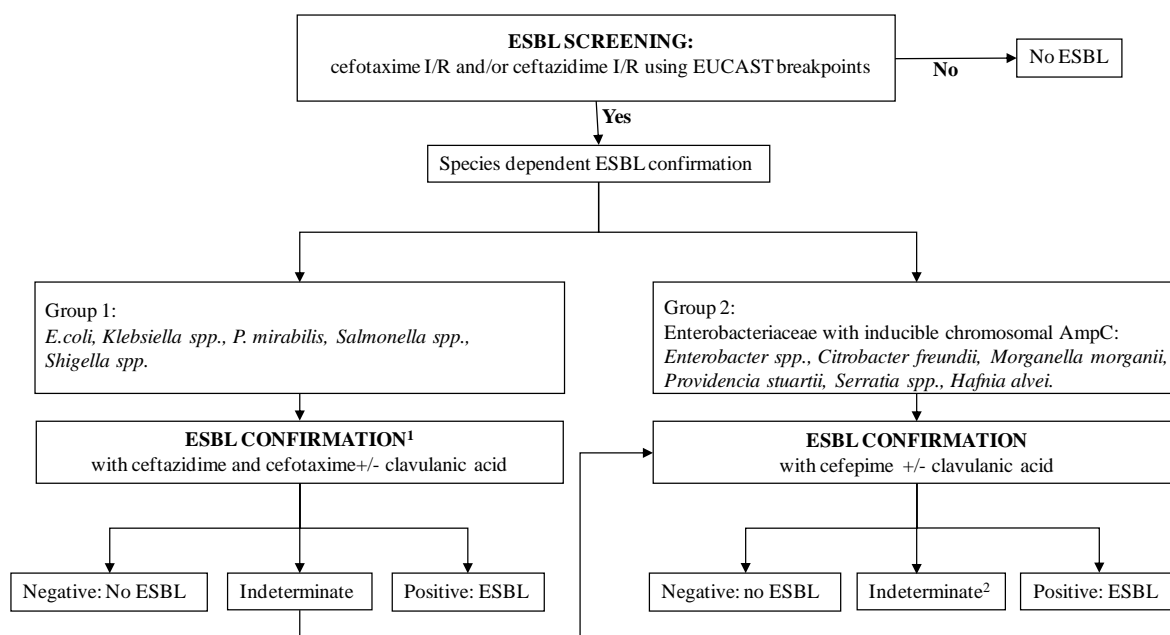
ESBL SCREENING:
cefotaxime I/R and/or ceftazidime I/R using EUCAST breakpoints

No

No ESBL

Yes

Species dependent ESBL confirmation

Group 1:
*E.coli, Klebsiella spp., P. mirabilis, Salmonella spp., Shigella spp.*

Group 2:
Enterobacteriaceae with inducible chromosomal AmpC:
*Enterobacter spp., Citrobacter freundii, Morganella morganii, Providencia stuartii, Serratia spp., Hafnia alvei.*

ESBL CONFIRMATION$^1$
with ceftazidime and cefotaxime+/- clavulanic acid

ESBL CONFIRMATION
with cefepime +/- clavulanic acid

Negative: No ESBL

Indeterminate

Positive: ESBL

Negative: no ESBL

Indeterminate$^2$

Positive: ESBL